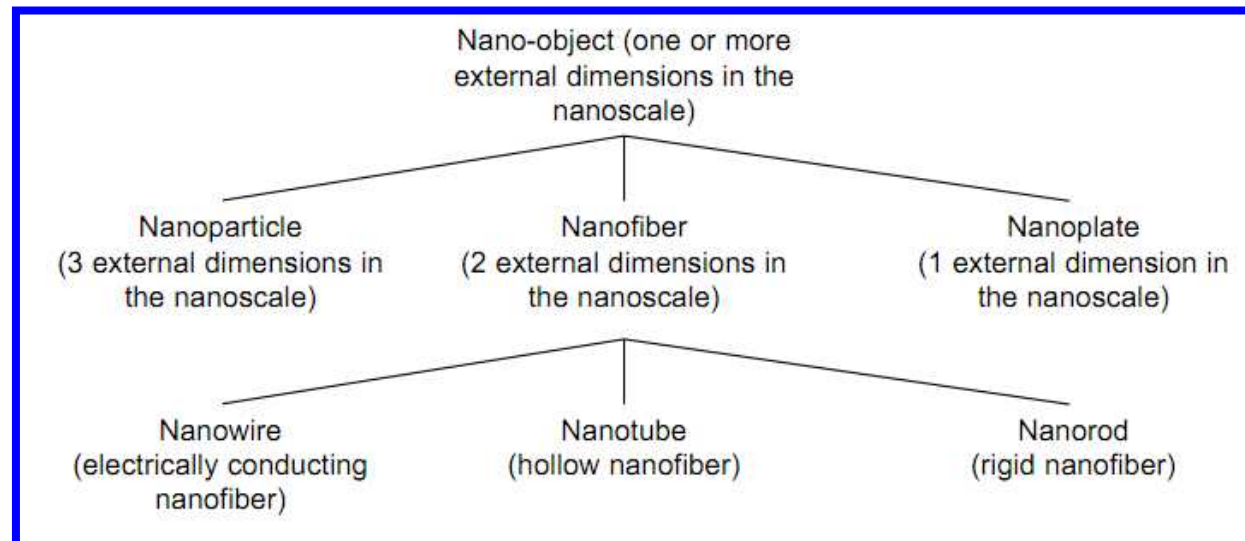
Nano-object (one or more external dimensions in the nanoscale)

Nanoparticle (3 external dimensions in the nanoscale)

Nanofiber (2 external dimensions in the nanoscale)

Nanoplate (1 external dimension in the nanoscale)

Nanowire (electrically conducting nanofiber)

Nanotube (hollow nanofiber)

Nanorod (rigid nanofiber)